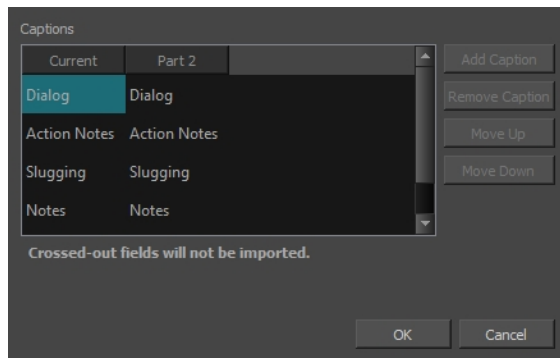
Captions

| Current | Part 2 |
|---|---|
| Dialog | Dialog |
| Action Notes | Action Notes |
| Slugging | Slugging |
| Notes | Notes |

Add Caption
Remove Caption
Move Up
Move Down

Crossed-out fields will not be imported.

OK
Cancel